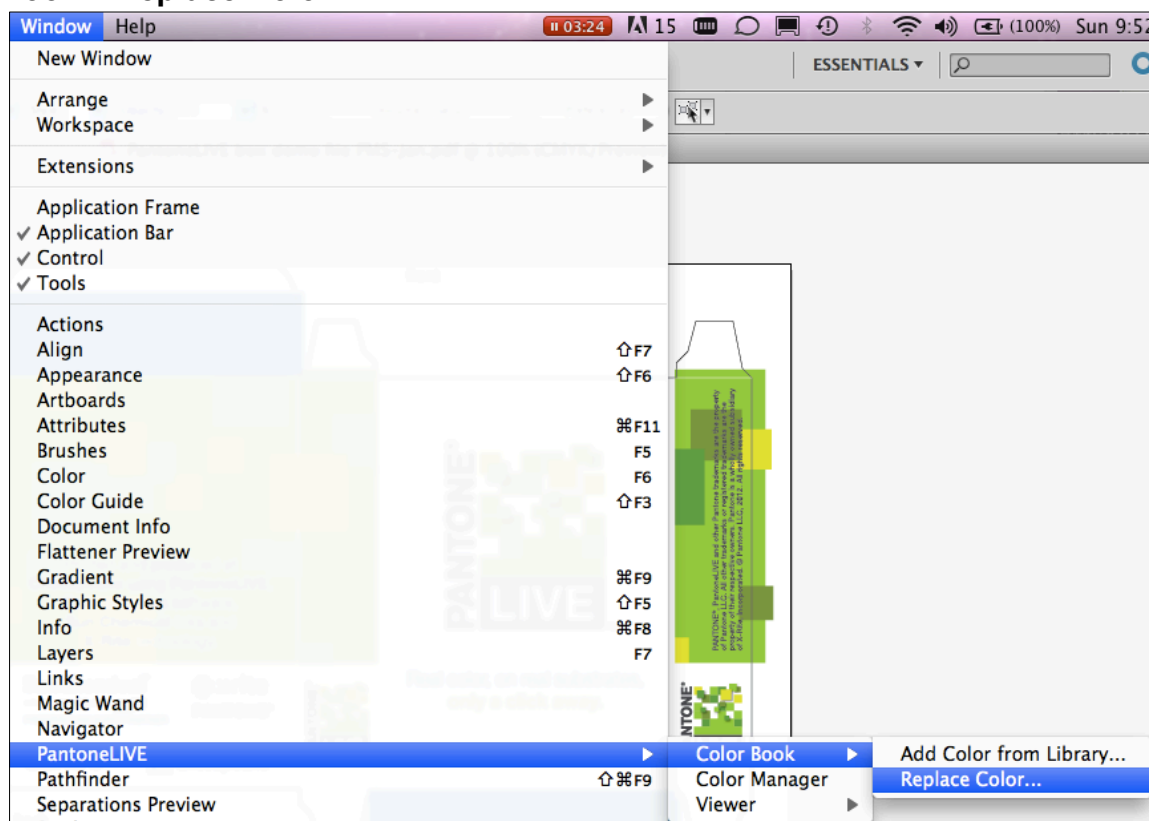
Window Help
03:24 15 (100%) Sun 9:52

ESSENTIALS ▾

New Window

Arrange ▶
Workspace ▶

Extensions ▶

Application Frame
✓ Application Bar
✓ Control
✓ Tools

Actions
Align ⇧F7
Appearance ⇧F6
Artboards
Attributes ⌘F11
Brushes F5
Color F6
Color Guide ⇧F3
Document Info
Flattener Preview
Gradient ⌘F9
Graphic Styles ⇧F5
Info ⌘F8
Layers F7
Links
Magic Wand
Navigator
PantoneLIVE ▶
Pathfinder ⇧⌘F9
Separations Preview

Color Book ▶
Color Manager
Viewer ▶

Add Color from Library...
Replace Color...

PANTONE LIVE